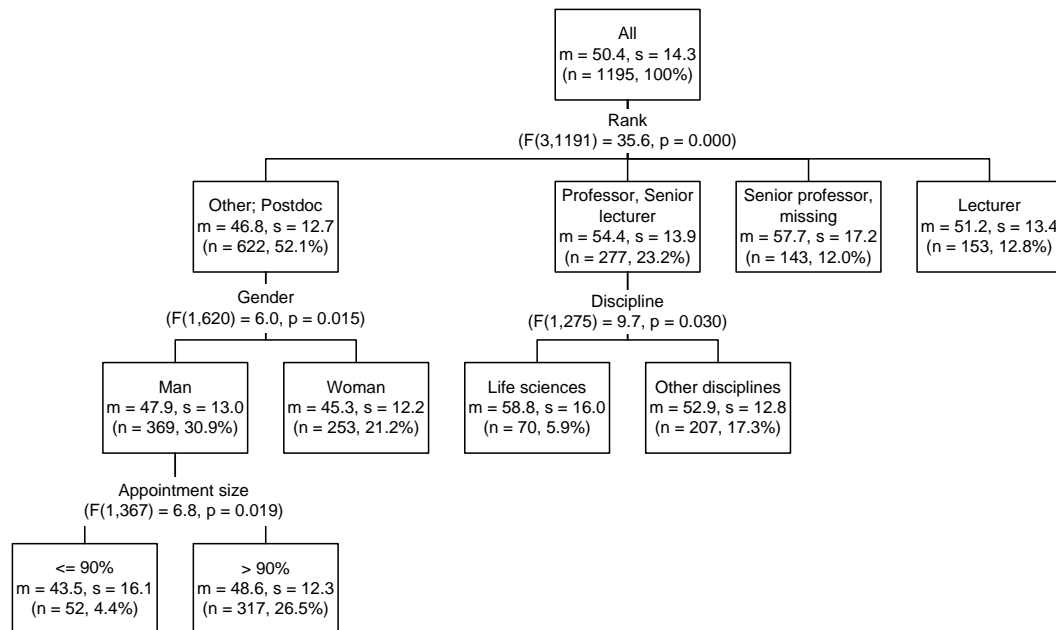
All
m = 50.4, s = 14.3
(n = 1195, 100%)

Rank
(F(3,1191) = 35.6, p = 0.000)

Other; Postdoc
m = 46.8, s = 12.7
(n = 622, 52.1%)

Professor, Senior lecturer
m = 54.4, s = 13.9
(n = 277, 23.2%)

Senior professor, missing
m = 57.7, s = 17.2
(n = 143, 12.0%)

Lecturer
m = 51.2, s = 13.4
(n = 153, 12.8%)

Gender
(F(1,620) = 6.0, p = 0.015)

Discipline
(F(1,275) = 9.7, p = 0.030)

Man
m = 47.9, s = 13.0
(n = 369, 30.9%)

Woman
m = 45.3, s = 12.2
(n = 253, 21.2%)

Life sciences
m = 58.8, s = 16.0
(n = 70, 5.9%)

Other disciplines
m = 52.9, s = 12.8
(n = 207, 17.3%)

Appointment size
(F(1,367) = 6.8, p = 0.019)

<= 90%
m = 43.5, s = 16.1
(n = 52, 4.4%)

> 90%
m = 48.6, s = 12.3
(n = 317, 26.5%)